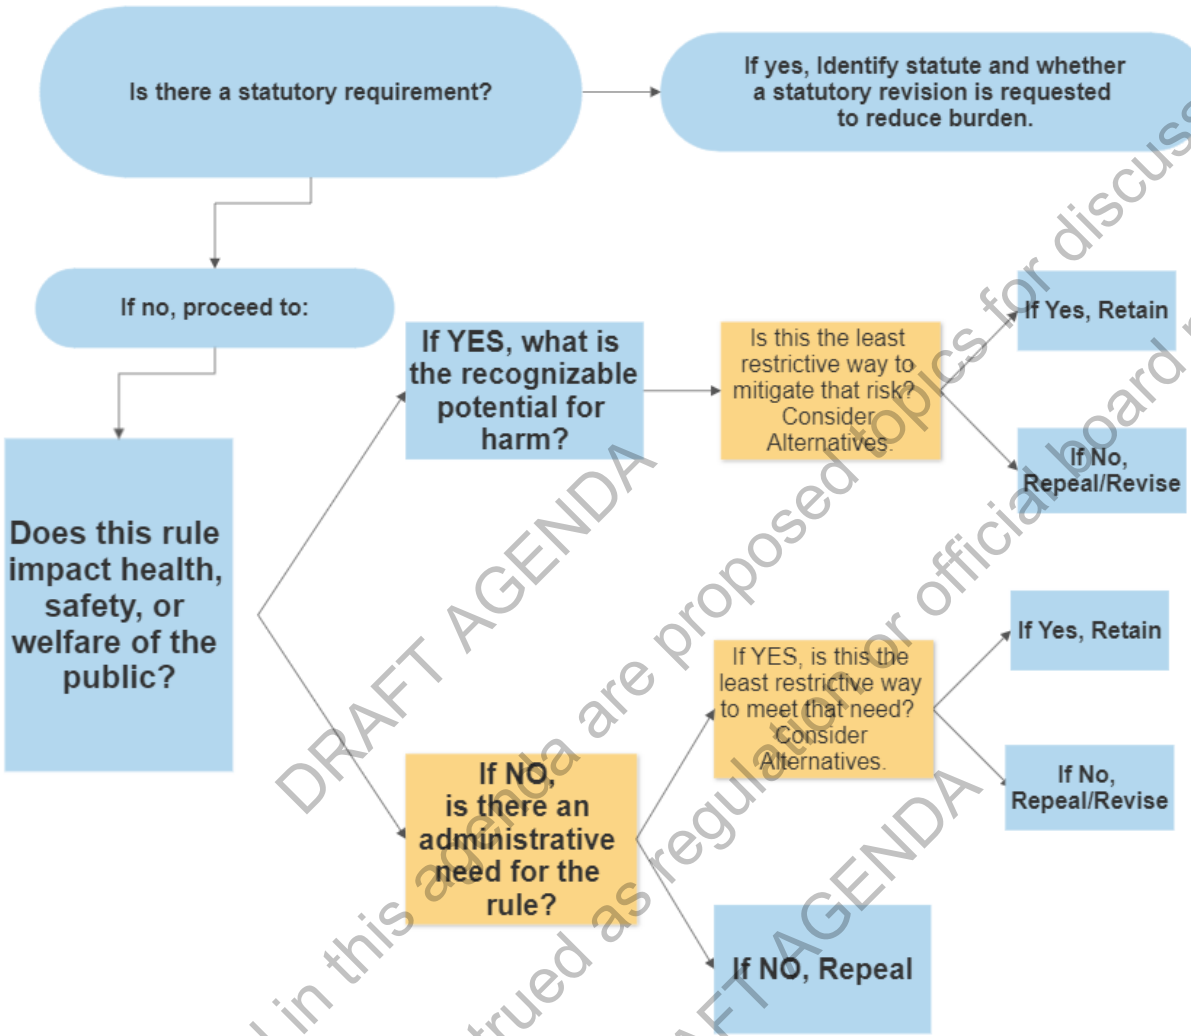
Is there a statutory requirement?

If yes, Identify statute and whether a statutory revision is requested to reduce burden.

If no, proceed to:

Does this rule impact health, safety, or welfare of the public?

If YES, what is the recognizable potential for harm?

Is this the least restrictive way to mitigate that risk? Consider Alternatives.

If Yes, Retain

If No, Repeal/Revise

If NO, is there an administrative need for the rule?

If YES, is this the least restrictive way to meet that need? Consider Alternatives.

If Yes, Retain

If No, Repeal/Revise

If NO, Repeal

DRAFT AGENDA

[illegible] in this agenda are proposed topics for discuss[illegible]

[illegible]trued as regulation or official board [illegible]

DRAFT AGENDA